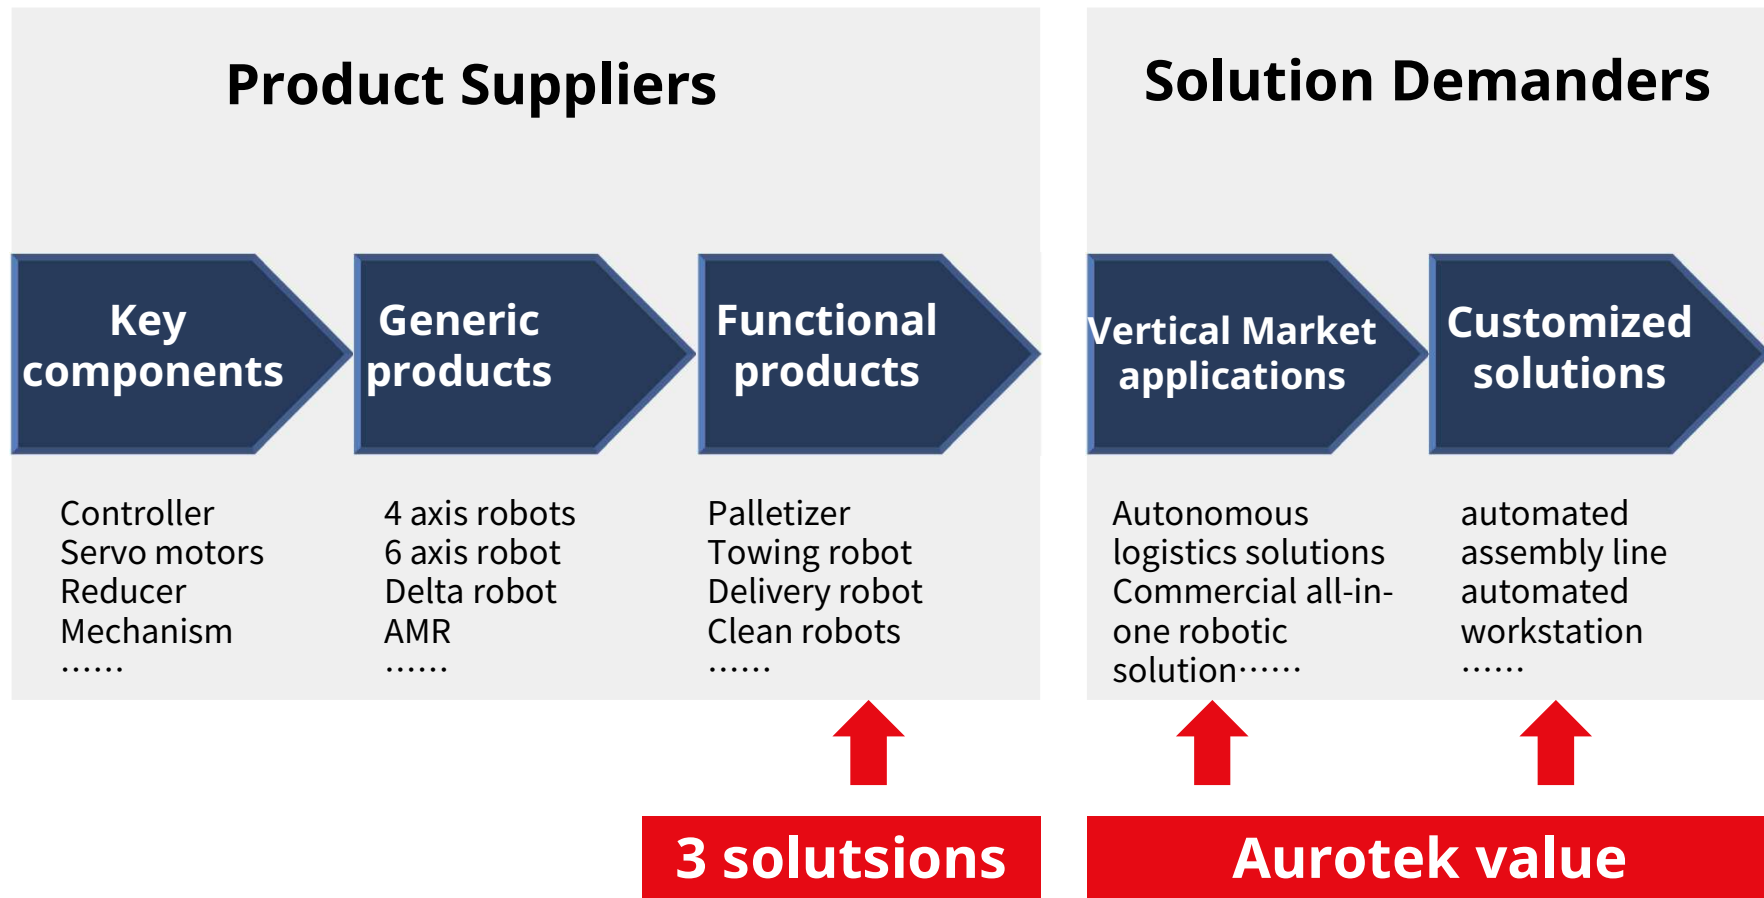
Product Suppliers

Key components

Generic products

Functional products

Controller
Servo motors
Reducer
Mechanism
……

4 axis robots
6 axis robot
Delta robot
AMR
……

Palletizer
Towing robot
Delivery robot
Clean robots
……

Solution Demanders

Vertical Market applications

Customized solutions

Autonomous logistics solutions
Commercial all-in-one robotic solution……

automated assembly line
automated workstation
……

3 solutsions

Aurotek value